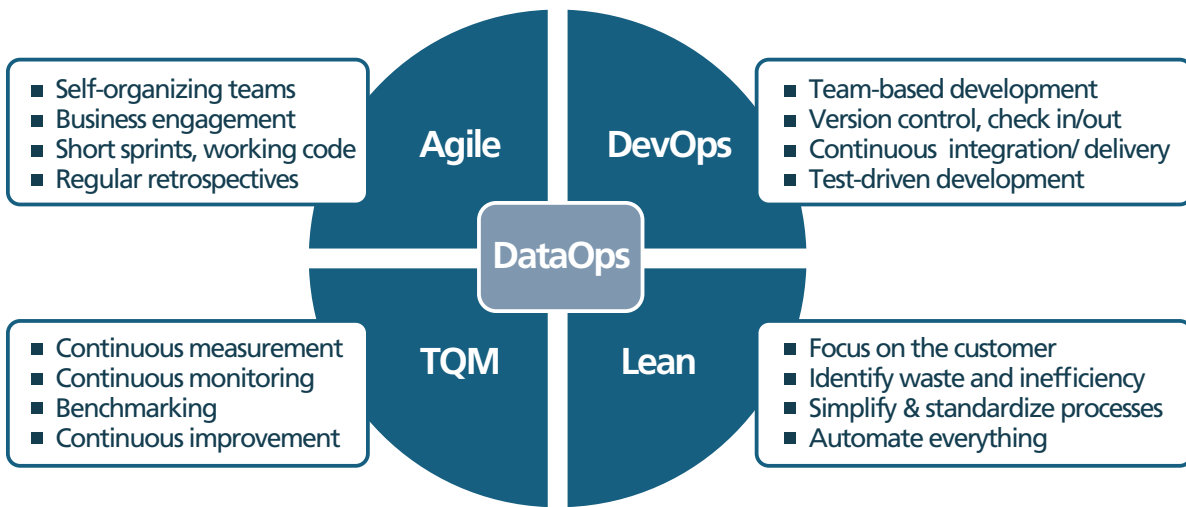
- Self-organizing teams
- Business engagement
- Short sprints, working code
- Regular retrospectives

Agile

DevOps

- Team-based development
- Version control, check in/out
- Continuous integration/ delivery
- Test-driven development

DataOps

- Continuous measurement
- Continuous monitoring
- Benchmarking
- Continuous improvement

TQM

Lean

- Focus on the customer
- Identify waste and inefficiency
- Simplify & standardize processes
- Automate everything